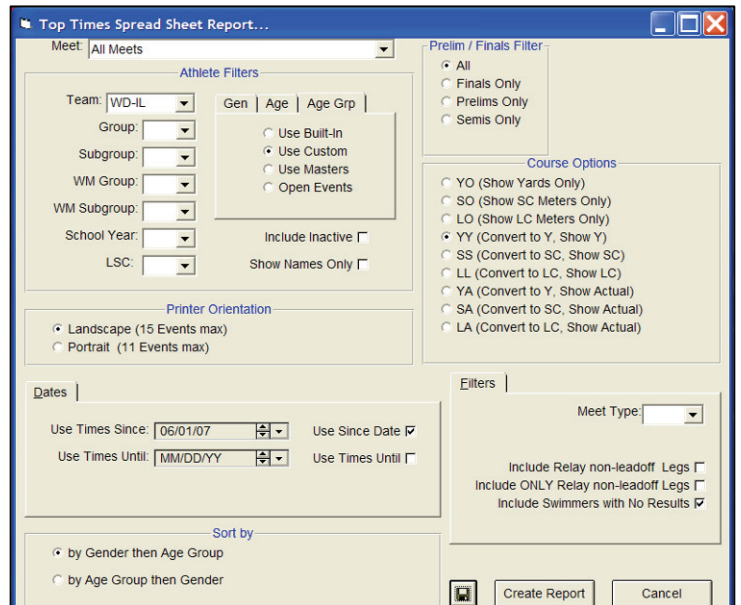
Top Times Spread Sheet Report...

Meet: All Meets

Athlete Filters

Team: WD-IL

Group:

Subgroup:

WM Group:

WM Subgroup:

School Year:

LSC:

Gen | Age | Age Grp

Use Built-In
Use Custom
Use Masters
Open Events

Include Inactive

Show Names Only

Prelim / Finals Filter

All
Finals Only
Prelims Only
Semis Only

Course Options

YO (Show Yards Only)
SO (Show SC Meters Only)
LO (Show LC Meters Only)
YY (Convert to Y, Show Y)
SS (Convert to SC, Show SC)
LL (Convert to LC, Show LC)
YA (Convert to Y, Show Actual)
SA (Convert to SC, Show Actual)
LA (Convert to LC, Show Actual)

Printer Orientation

Landscape (15 Events max)
Portrait (11 Events max)

Dates

Use Times Since: 06/01/07

Use Since Date

Use Times Until: MM/DD/YY

Use Times Until

Filters

Meet Type:

Include Relay non-leadoff Legs
Include ONLY Relay non-leadoff Legs
Include Swimmers with No Results

Sort by

by Gender then Age Group

by Age Group then Gender

Create Report

Cancel